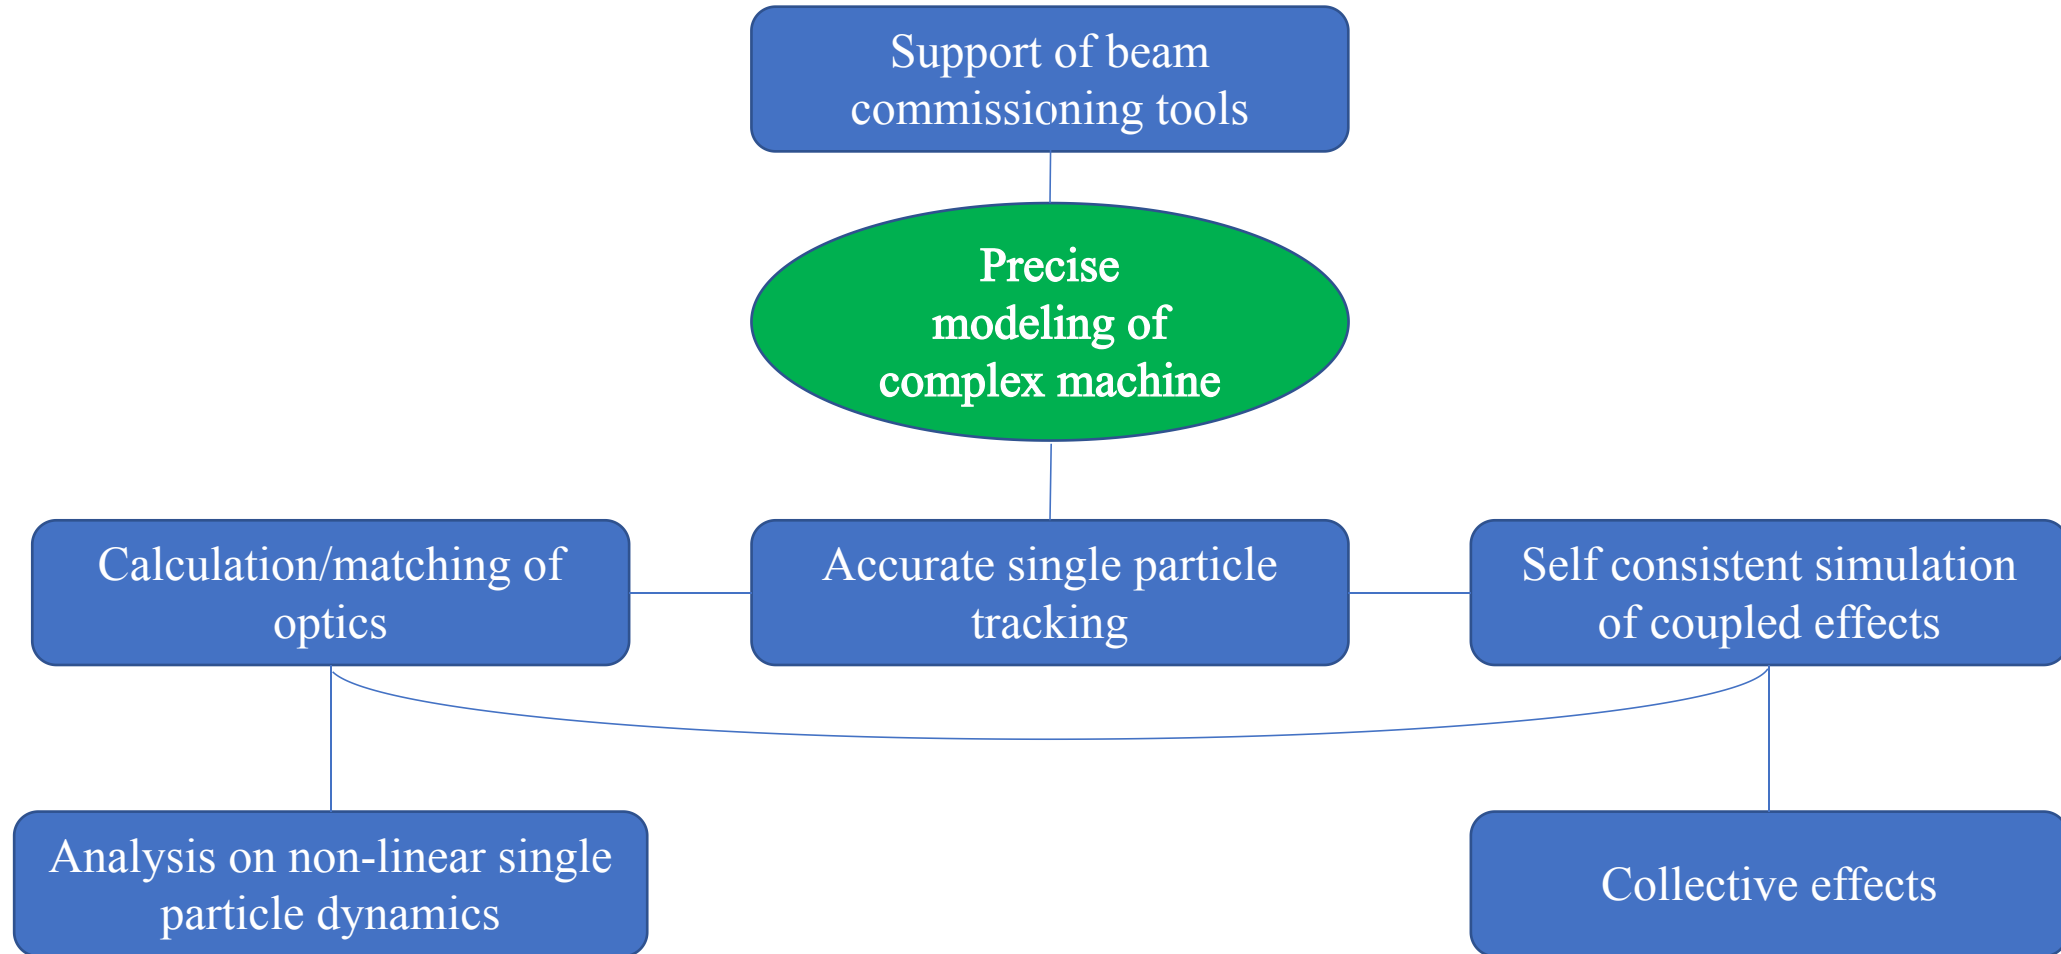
Support of beam commissioning tools

Precise modeling of complex machine

Calculation/matching of optics

Accurate single particle tracking

Self consistent simulation of coupled effects

Analysis on non-linear single particle dynamics

Collective effects